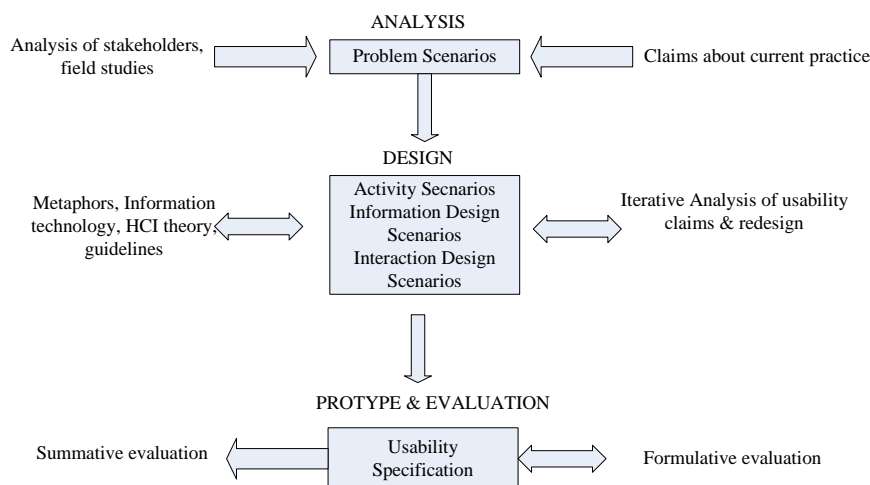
ANALYSIS

Analysis of stakeholders, field studies

Problem Scenarios

Claims about current practice

DESIGN

Metaphors, Information technology, HCI theory, guidelines

Activity Secnarios
Information Design Scenarios
Interaction Design Scenarios

Iterative Analysis of usability claims & redesign

PROTYPE & EVALUATION

Summative evaluation

Usability Specification

Formulative evaluation